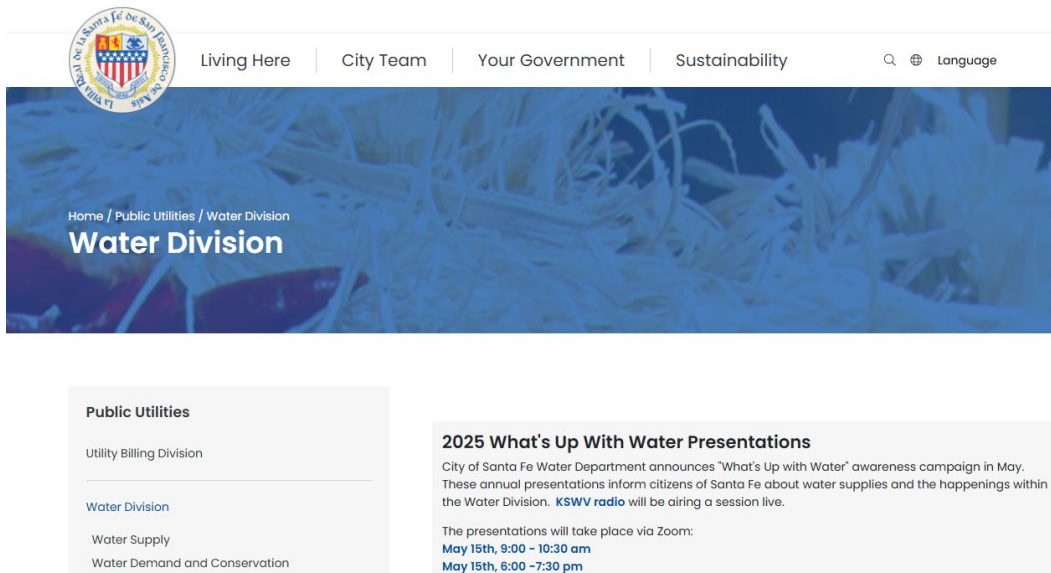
La Villa Real de la Santa Fé de San Francisco de Asís

Living Here | City Team | Your Government | Sustainability

Language

Home / Public Utilities / Water Division

Water Division

Public Utilities

Utility Billing Division

Water Division

Water Supply

Water Demand and Conservation

2025 What's Up With Water Presentations

City of Santa Fe Water Department announces "What's Up with Water" awareness campaign in May. These annual presentations inform citizens of Santa Fe about water supplies and the happenings within the Water Division. KSWV radio will be airing a session live.

The presentations will take place via Zoom:
May 15th, 9:00 - 10:30 am
May 15th, 6:00 -7:30 pm